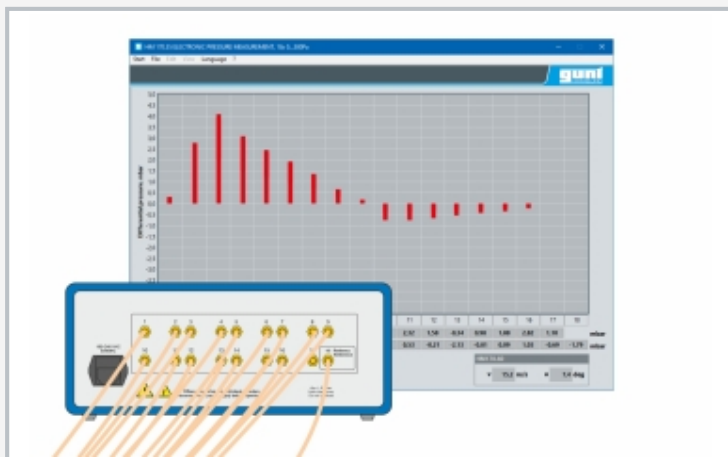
HM 170.33 ELECTRONIC PRESSURE MEASUREMENT, 16x 0...200Pa

Start File Edit View Language ?

gunt

50
45
40
35
30
25
20
15
10
5
0
-5
-10
-15
-20
-25
-30
-35
-40
-45
-50

Differential pressure, mbar

11 12 13 14 15 16 17 18

2,32 1,50 -0,34 0,90 1,80 2,80 1,38 mbar

0,53 -0,21 -2,11 -0,81 -0,89 1,05 -0,69 -1,79 mbar

HM 170.33

v 15,2 m/s α 5,0 deg

1 2 3 4 5 6 7 8 9

10 11 12 13 14 15 16 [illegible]